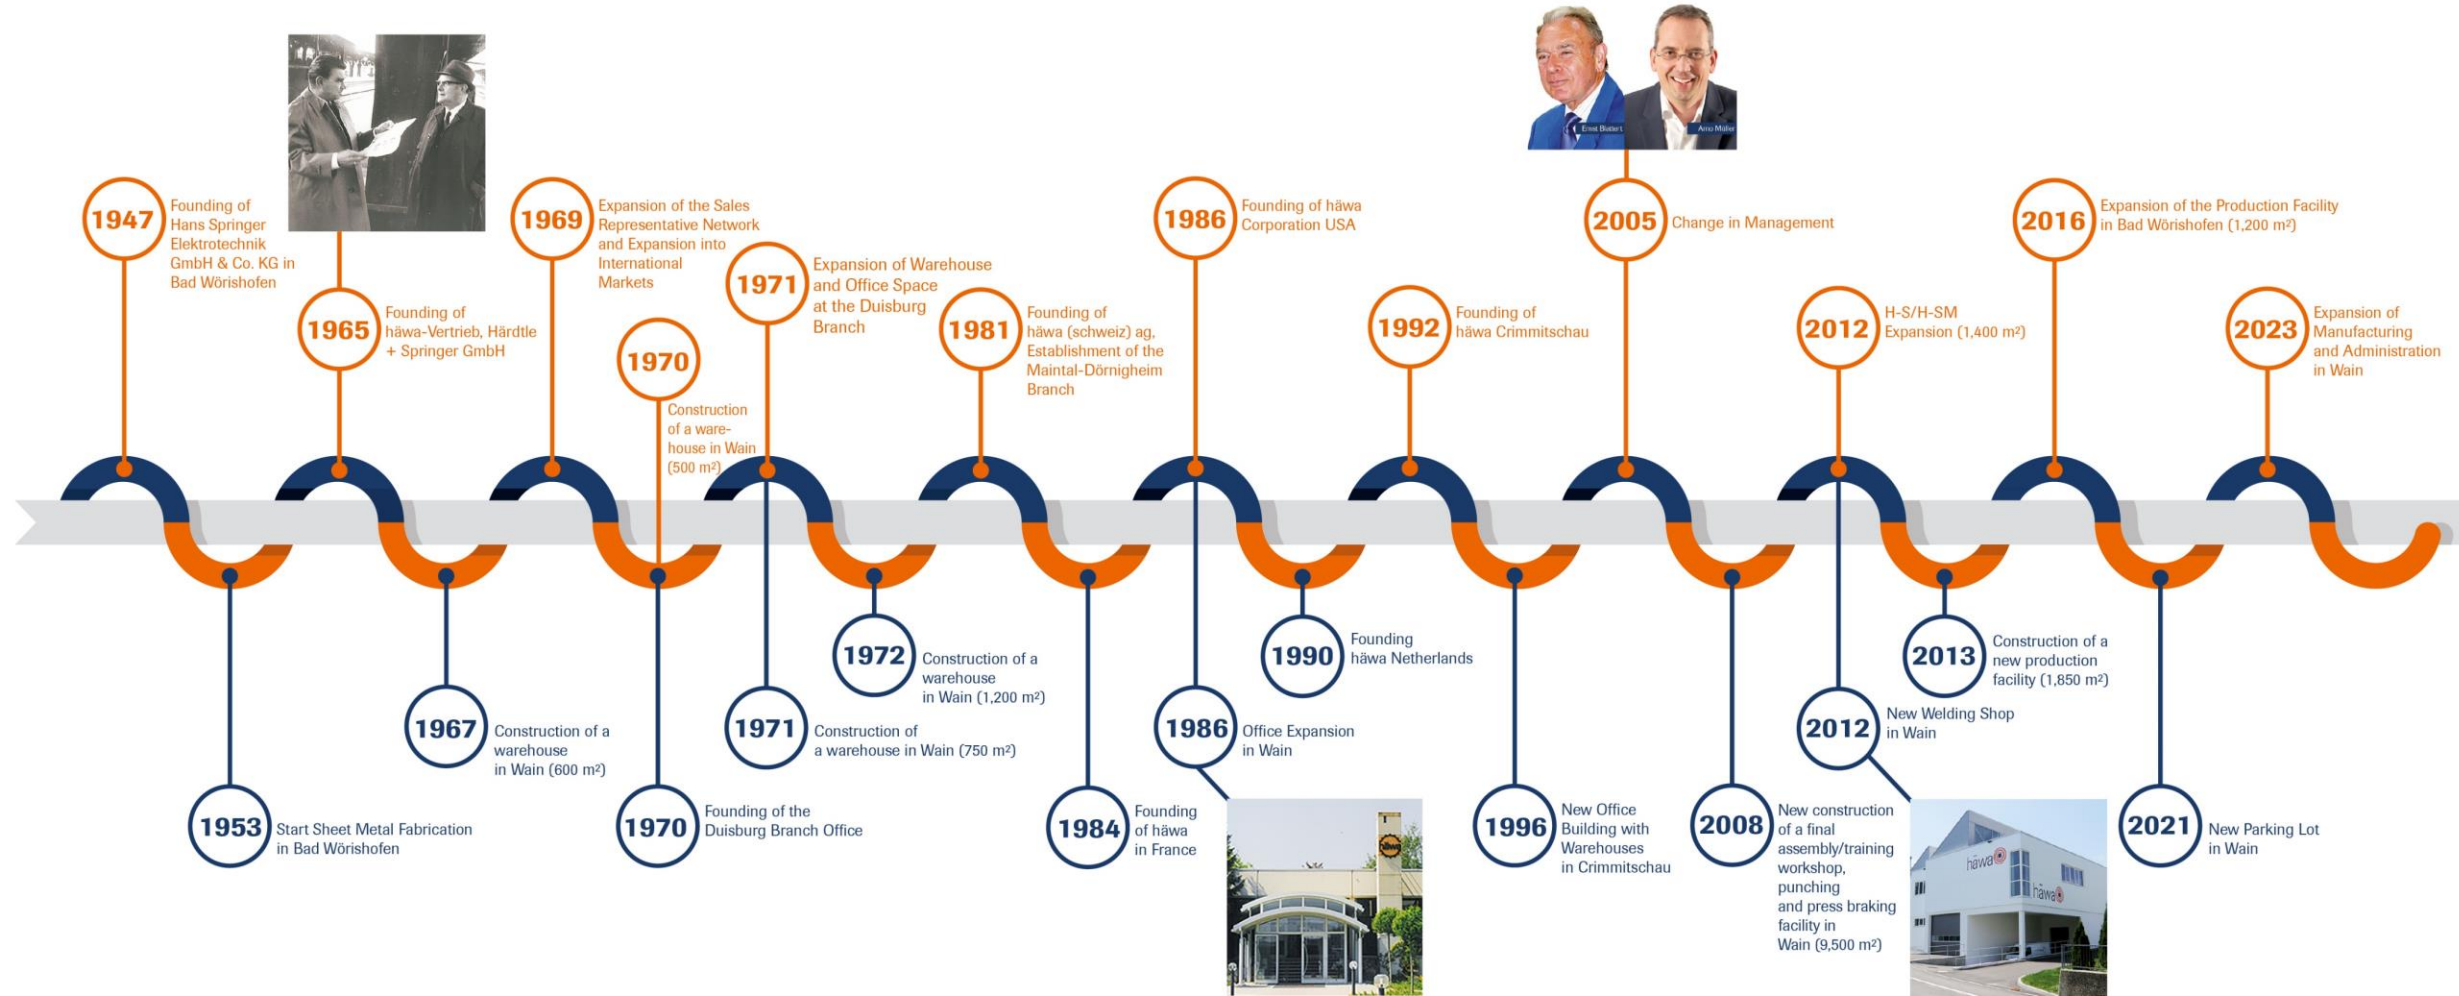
1947 Founding of Hans Springer Elektrotechnik GmbH & Co. KG in Bad Wörishofen

1965 Founding of häwa-Vertrieb, Härdtle + Springer GmbH

1969 Expansion of the Sales Representative Network and Expansion into International Markets

1970 Construction of a warehouse in Wain (500 m²)

1971 Expansion of Warehouse and Office Space at the Duisburg Branch

1981 Founding of häwa (schweiz) ag, Establishment of the Maintal-Dörnigheim Branch

1986 Founding of häwa Corporation USA

1992 Founding of häwa Crimmitschau

Ernst Blattert Arno Müller

2005 Change in Management

2012 H-S/H-SM Expansion (1,400 m²)

2016 Expansion of the Production Facility in Bad Wörishofen (1,200 m²)

2023 Expansion of Manufacturing and Administration in Wain

1953 Start Sheet Metal Fabrication in Bad Wörishofen

1967 Construction of a warehouse in Wain (600 m²)

1970 Founding of the Duisburg Branch Office

1971 Construction of a warehouse in Wain (750 m²)

1972 Construction of a warehouse in Wain (1,200 m²)

1984 Founding of häwa in France

1986 Office Expansion in Wain

1990 Founding häwa Netherlands

1996 New Office Building with Warehouses in Crimmitschau

2008 New construction of a final assembly/training workshop, punching and press braking facility in Wain (9,500 m²)

2012 New Welding Shop in Wain

2013 Construction of a new production facility (1,850 m²)

2021 New Parking Lot in Wain

häwa

häwa